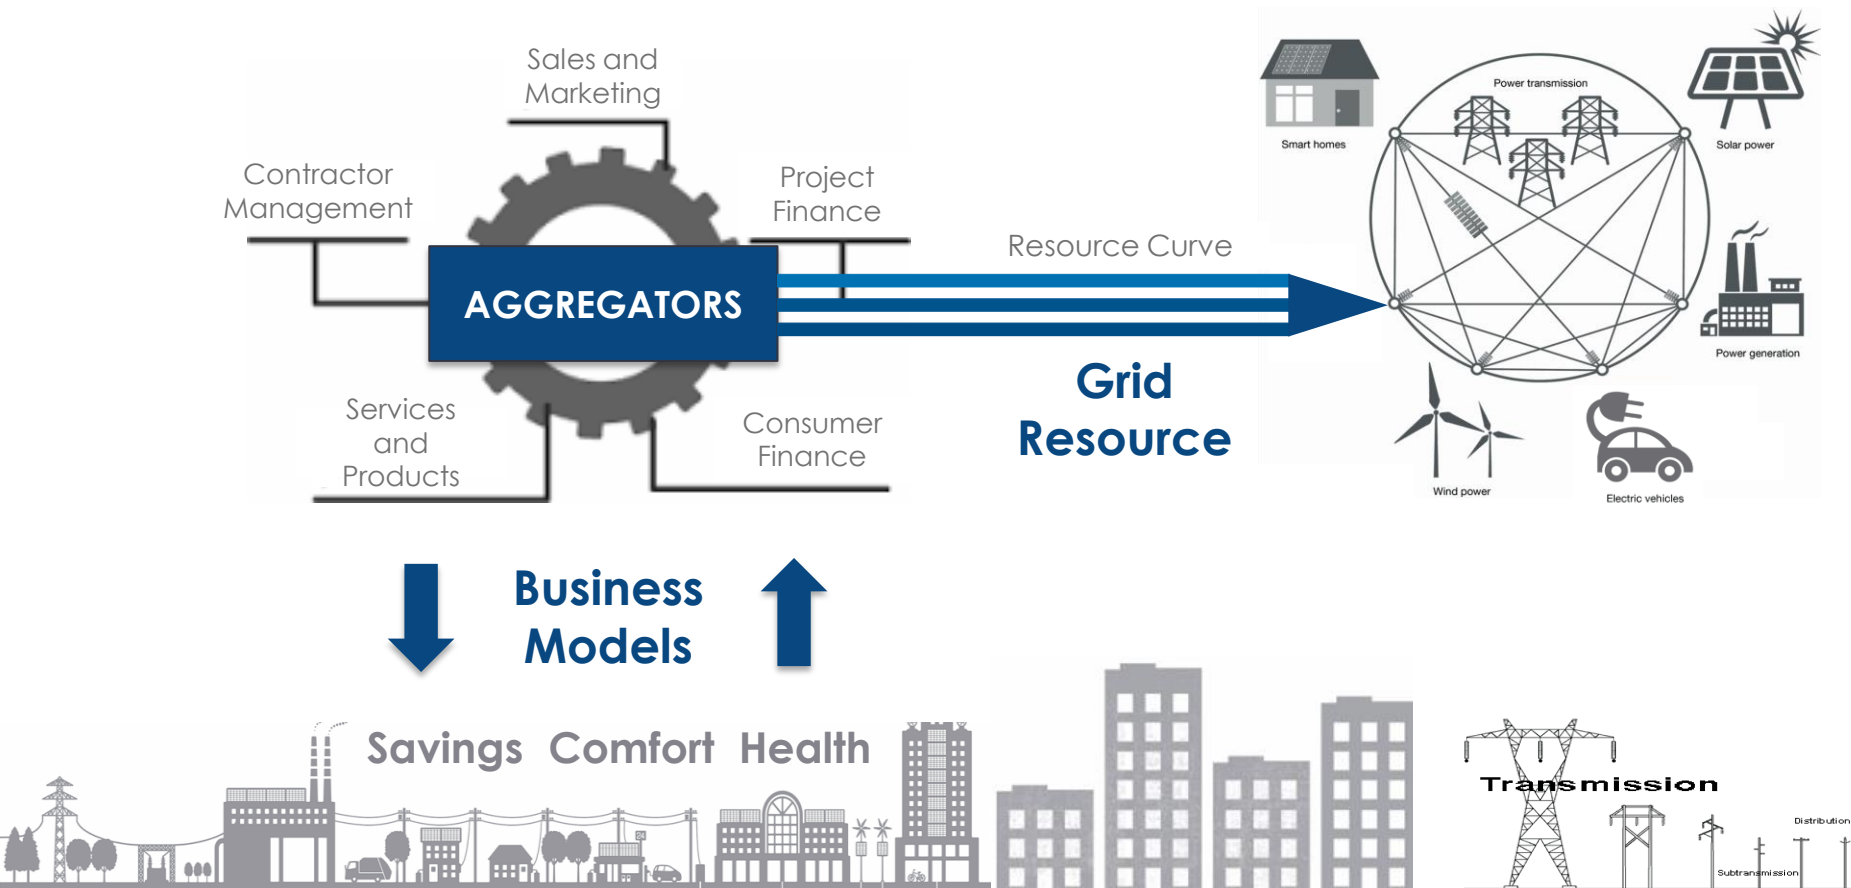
Sales and Marketing

Contractor Management

Project Finance

AGGREGATORS

Resource Curve

Services and Products

Consumer Finance

Grid Resource

Power transmission

Smart homes

Solar power

Power generation

Wind power

Electric vehicles

Business Models

Savings Comfort Health

Transmission

Distribution

Subtransmission